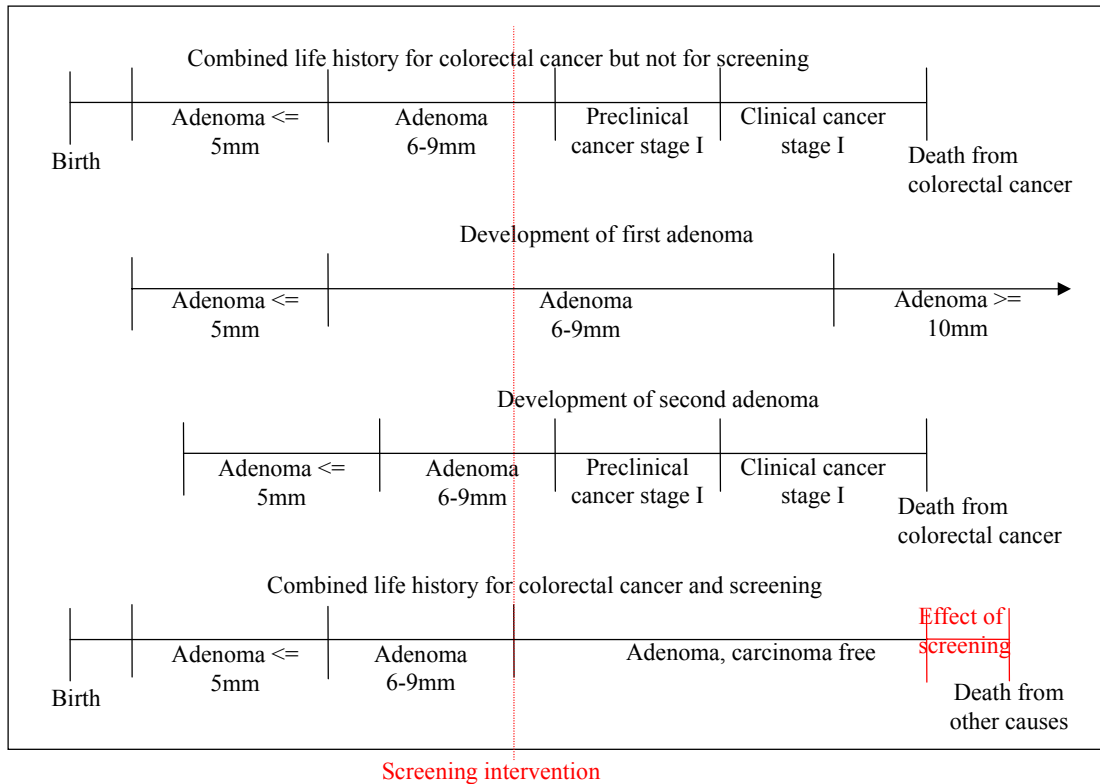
Combined life history for colorectal cancer but not for screening

Birth

Adenoma <= 5mm

Adenoma 6-9mm

Preclinical cancer stage I

Clinical cancer stage I

Death from colorectal cancer

Development of first adenoma

Adenoma <= 5mm

Adenoma 6-9mm

Adenoma >= 10mm

Development of second adenoma

Adenoma <= 5mm

Adenoma 6-9mm

Preclinical cancer stage I

Clinical cancer stage I

Death from colorectal cancer

Combined life history for colorectal cancer and screening

Birth

Adenoma <= 5mm

Adenoma 6-9mm

Adenoma, carcinoma free

Effect of screening

Death from other causes

Screening intervention